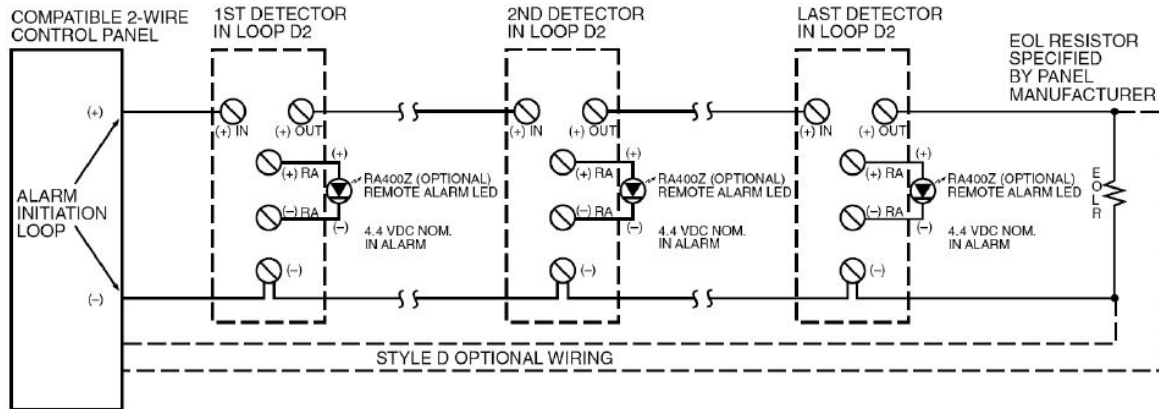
COMPATIBLE 2-WIRE CONTROL PANEL

1ST DETECTOR IN LOOP D2

2ND DETECTOR IN LOOP D2

LAST DETECTOR IN LOOP D2

EOL RESISTOR SPECIFIED BY PANEL MANUFACTURER

(+)

ALARM INITIATION LOOP

(–)

(+) IN (+) OUT

(+) RA

(–) RA

(+)

(–)

RA400Z (OPTIONAL) REMOTE ALARM LED

4.4 VDC NOM. IN ALARM

(–)

(+) IN (+) OUT

(+) RA

(–) RA

(+)

(–)

RA400Z (OPTIONAL) REMOTE ALARM LED

4.4 VDC NOM. IN ALARM

(–)

(+) IN (+) OUT

(+) RA

(–) RA

(+)

(–)

RA400Z (OPTIONAL) REMOTE ALARM LED

4.4 VDC NOM. IN ALARM

(–)

EOLR

STYLE D OPTIONAL WIRING